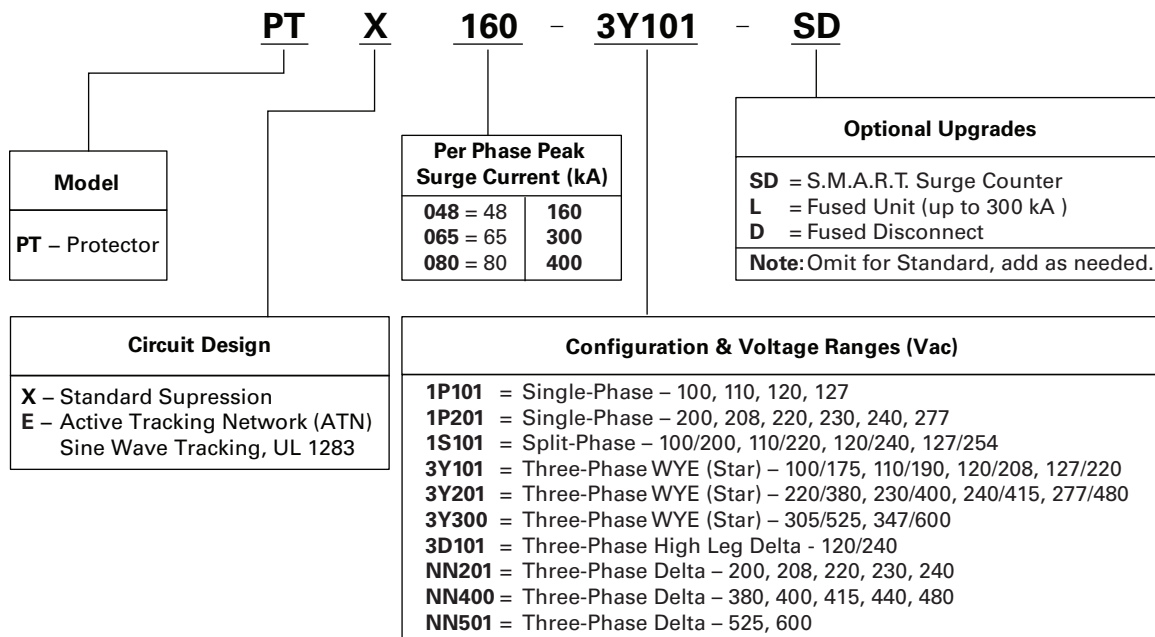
PT X 160 - 3Y101 - SD

Model

PT – Protector

Per Phase Peak Surge Current (kA)

| | |
|---|---|
| **048** = 48 | **160** |
| **065** = 65 | **300** |
| **080** = 80 | **400** |

Optional Upgrades

**SD** = S.M.A.R.T. Surge Counter
**L** = Fused Unit (up to 300 kA )
**D** = Fused Disconnect
**Note:** Omit for Standard, add as needed.

Circuit Design

**X** – Standard Supression
**E** – Active Tracking Network (ATN) Sine Wave Tracking, UL 1283

Configuration & Voltage Ranges (Vac)

**1P101** = Single-Phase – 100, 110, 120, 127
**1P201** = Single-Phase – 200, 208, 220, 230, 240, 277
**1S101** = Split-Phase – 100/200, 110/220, 120/240, 127/254
**3Y101** = Three-Phase WYE (Star) – 100/175, 110/190, 120/208, 127/220
**3Y201** = Three-Phase WYE (Star) – 220/380, 230/400, 240/415, 277/480
**3Y300** = Three-Phase WYE (Star) – 305/525, 347/600
**3D101** = Three-Phase High Leg Delta - 120/240
**NN201** = Three-Phase Delta – 200, 208, 220, 230, 240
**NN400** = Three-Phase Delta – 380, 400, 415, 440, 480
**NN501** = Three-Phase Delta – 525, 600